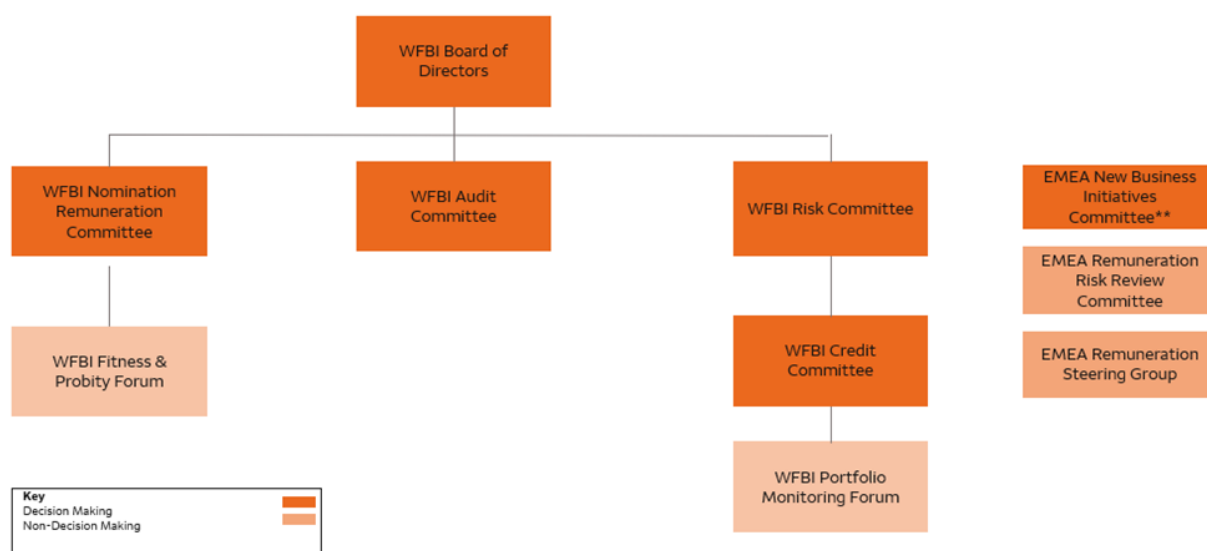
WFBI Board of Directors

WFBI Nomination Remuneration Committee

WFBI Audit Committee

WFBI Risk Committee

EMEA New Business Initiatives Committee**

EMEA Remuneration Risk Review Committee

EMEA Remuneration Steering Group

WFBI Fitness & Probity Forum

WFBI Credit Committee

WFBI Portfolio Monitoring Forum

Key
Decision Making
Non-Decision Making